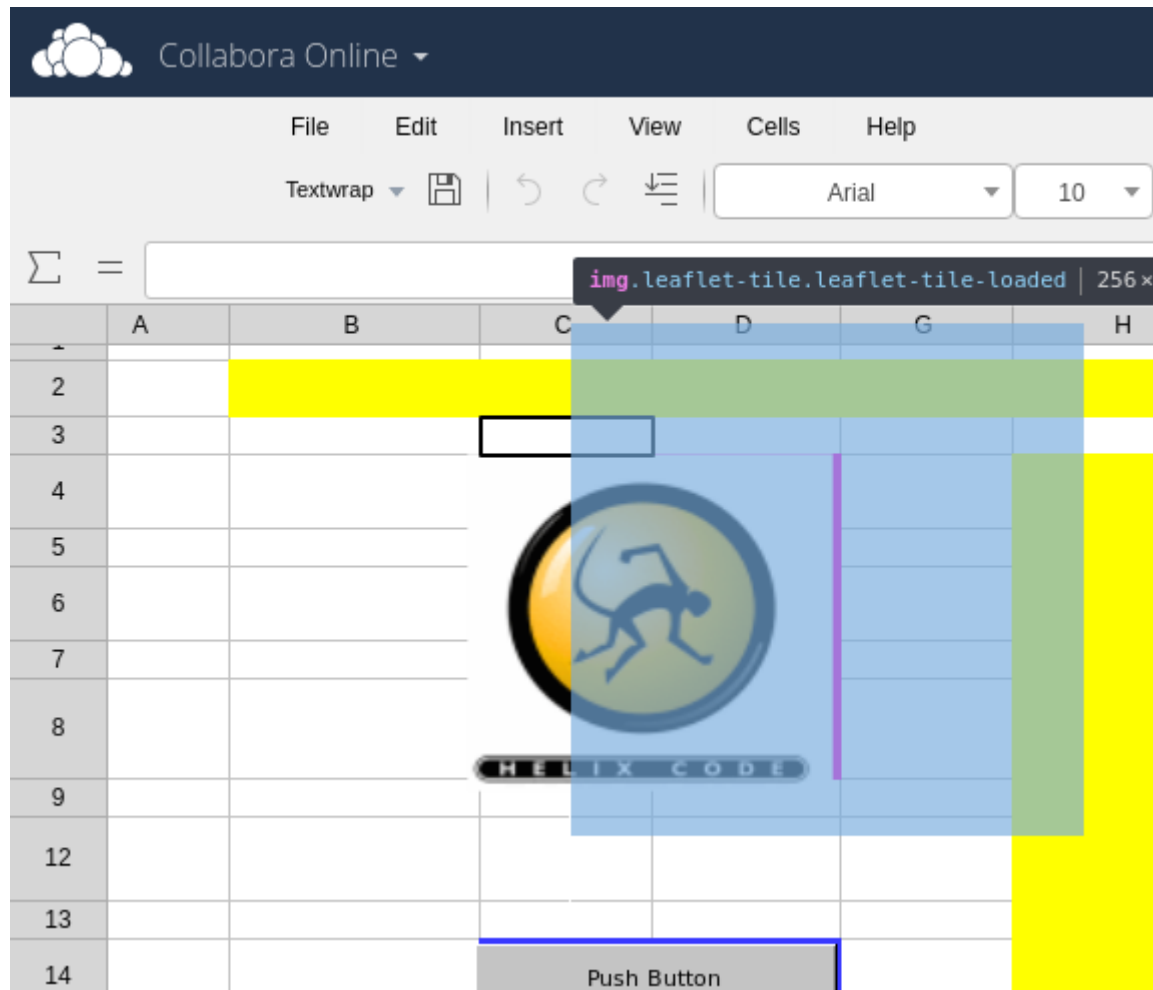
Collabora Online

File Edit Insert View Cells Help

Textwrap

Arial 10

$\sum$ =

img.leaflet-tile.leaflet-tile-loaded | 256×

| | A | B | C | D | G | H |
|---|---|---|---|---|---|---|
| 1 | | | | | | |
| 2 | | | | | | |
| 3 | | | | | | |
| 4 | | | | | | |
| 5 | | | | | | |
| 6 | | | | | | |
| 7 | | | | | | |
| 8 | | | | | | |
| 9 | | | | | | |
| 12 | | | | | | |
| 13 | | | | | | |
| 14 | | | | | | |

HELIX CODE

Push Button